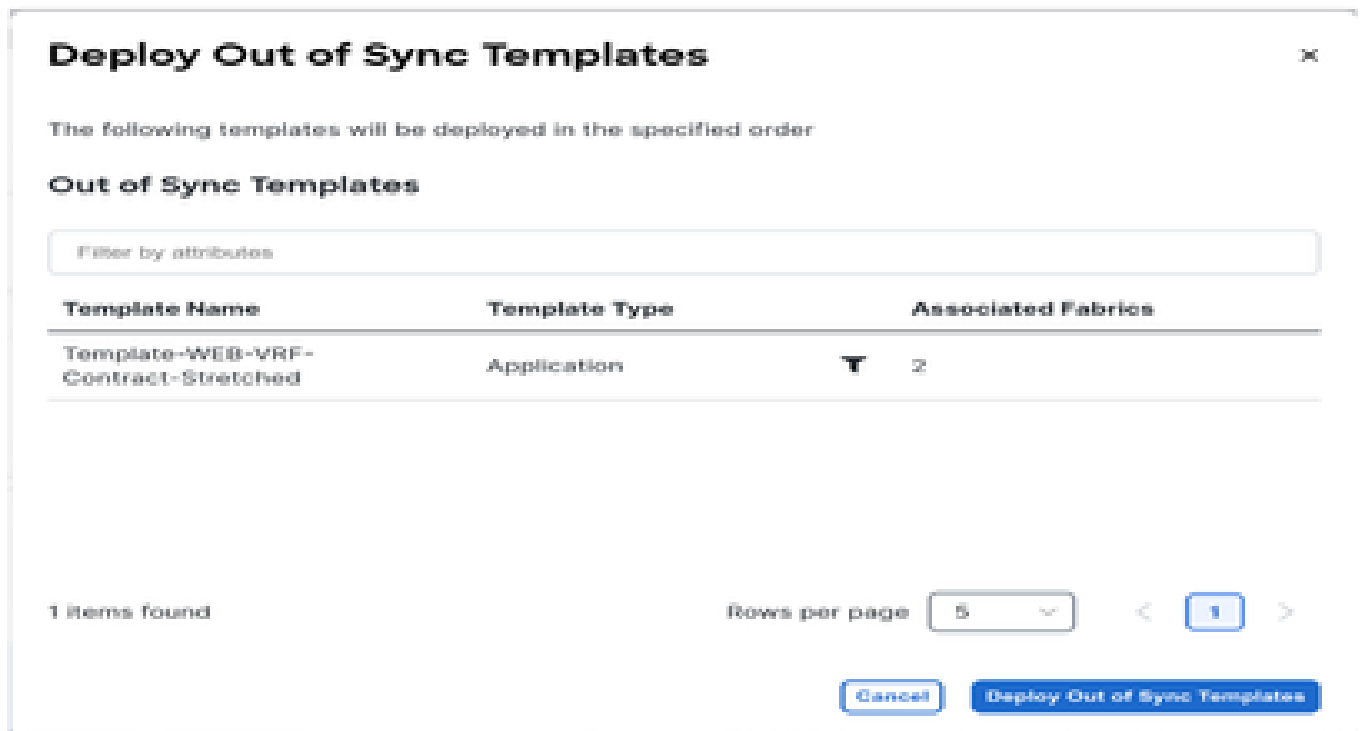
Deploy Out of Sync Templates

×

The following templates will be deployed in the specified order

Out of Sync Templates

Filter by attributes

| Template Name | Template Type | Associated Fabrics |
|---|---|---|
| Template-WEB-VRF-Contract-Stretched | Application | 2 |

1 items found

Rows per page 5

1

Cancel

Deploy Out of Sync Templates